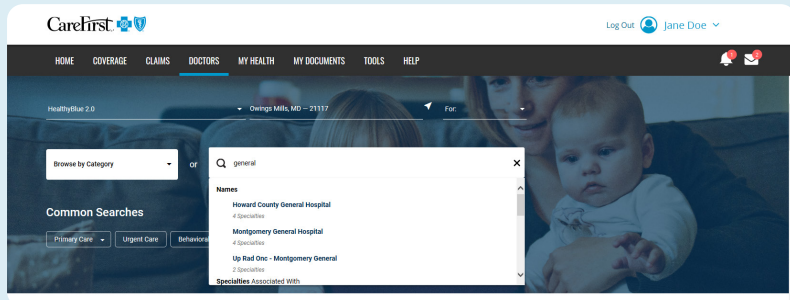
CareFirst

Log Out Jane Doe

HOME COVERAGE CLAIMS DOCTORS MY HEALTH MY DOCUMENTS TOOLS HELP

HealthyBlue 2.0

Owings Mills, MD -- 21117

For:

Browse by Category

or

general

Names

Howard County General Hospital

4 Specialties

Montgomery General Hospital

4 Specialties

Up Rad Onc - Montgomery General

2 Specialties

Specialties Associated With

Common Searches

Primary Care

Urgent Care

Behavioral